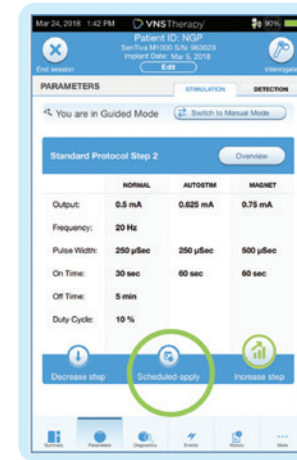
Mar 24, 2018 1:42 PM VNSTherapy 90%

Patient ID: NGP
SenTiva M1000 S/N: 963023
Implant Date: Mar 5, 2018
Edit

End session

Interrogate

PARAMETERS

STIMULATION

DETECTION

You are in Guided Mode

Switch to Manual Mode

Standard Protocol Step 2

Overview

| | NORMAL | AUTOSTIM | MAGNET |
|---|---|---|---|
| Output: | 0.5 mA | 0.625 mA | 0.75 mA |
| Frequency: | 20 Hz | | |
| Pulse Width: | 250 µSec | 250 µSec | 500 µSec |
| On Time: | 30 sec | 60 sec | 60 sec |
| Off Time: | 5 min | | |
| Duty Cycle: | 10 % | | |

Decrease step

Scheduled-apply

Increase step

Summary Parameters Diagnostics Events History More